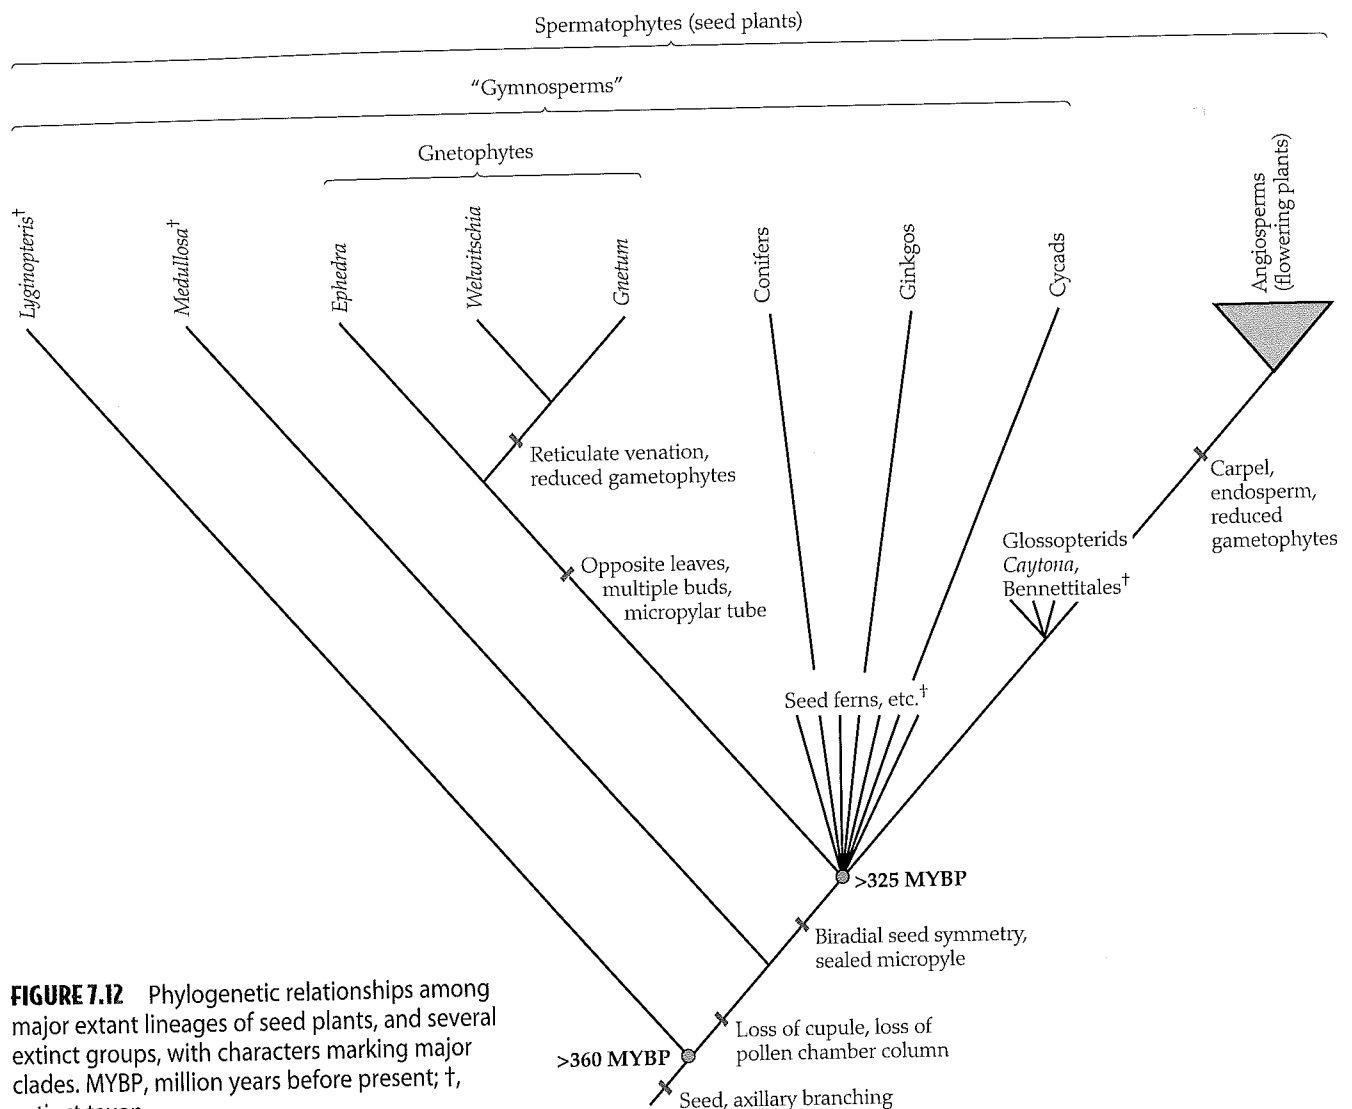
Spermatophytes (seed plants)

"Gymnosperms"

Gnetophytes

Lyginopteris†

Medullosa†

Ephedra

Welwitschia

Gnetum

Conifers

Ginkgos

Cycads

Angiosperms (flowering plants)

Reticulate venation, reduced gametophytes

Carpel, endosperm, reduced gametophytes

Glossopterids Caytona, Bennettitales†

Opposite leaves, multiple buds, micropylar tube

Seed ferns, etc.†

>325 MYBP

Biradial seed symmetry, sealed micropyle

Loss of cupule, loss of pollen chamber column

>360 MYBP

Seed, axillary branching

**FIGURE 7.12** Phylogenetic relationships among major extant lineages of seed plants, and several extinct groups, with characters marking major clades. MYBP, million years before present; †, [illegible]